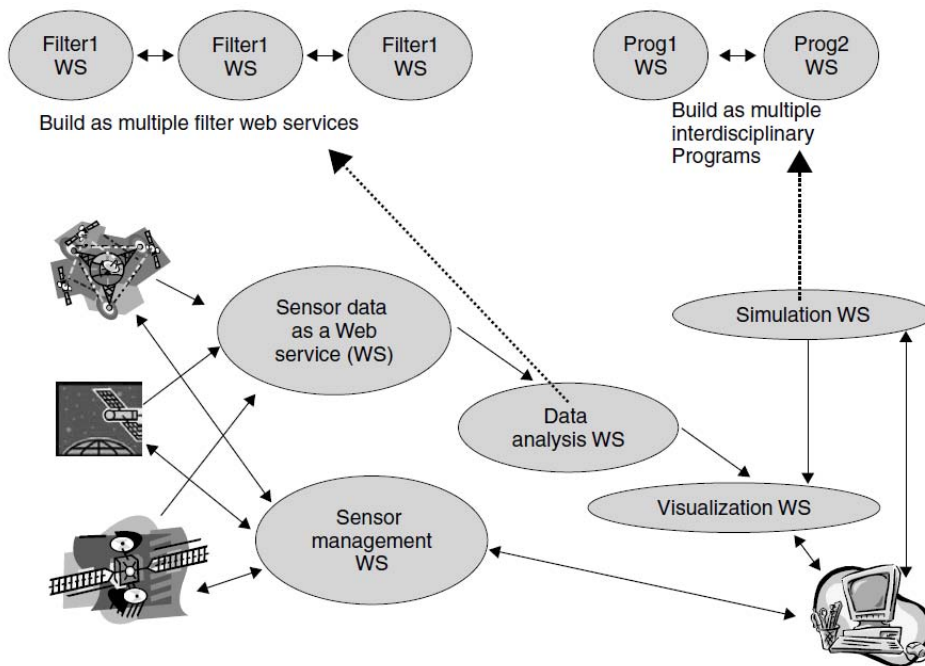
Filter1 WS

Filter1 WS

Filter1 WS

Build as multiple filter web services

Prog1 WS

Prog2 WS

Build as multiple interdisciplinary Programs

Sensor data as a Web service (WS)

Simulation WS

Data analysis WS

Visualization WS

Sensor management WS